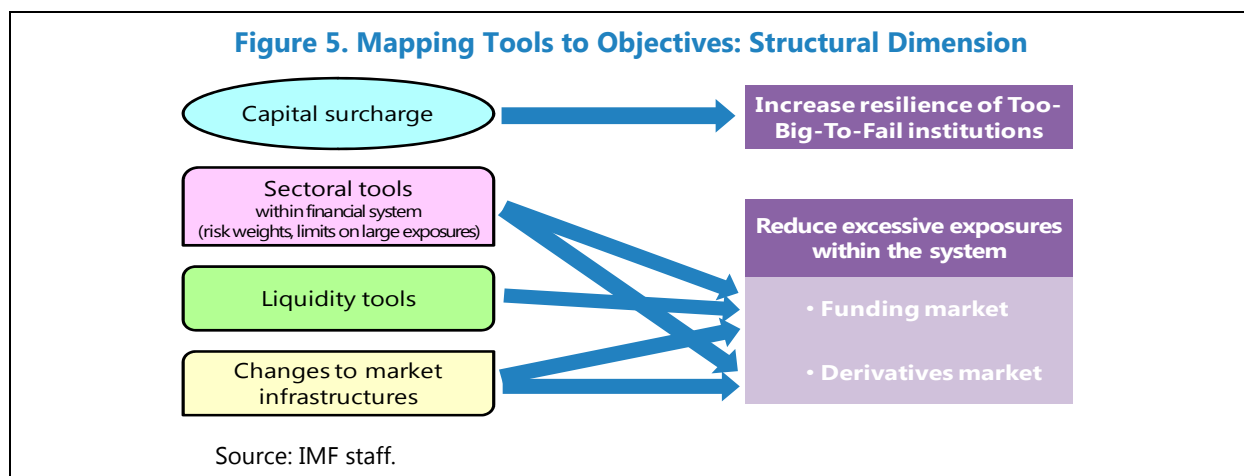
Figure 5. Mapping Tools to Objectives: Structural Dimension

Capital surcharge

Increase resilience of Too-Big-To-Fail institutions

Sectoral tools
within financial system
(risk weights, limits on large exposures)

Reduce excessive exposures within the system

Liquidity tools

• Funding market

Changes to market infrastructures

• Derivatives market

Source: IMF staff.